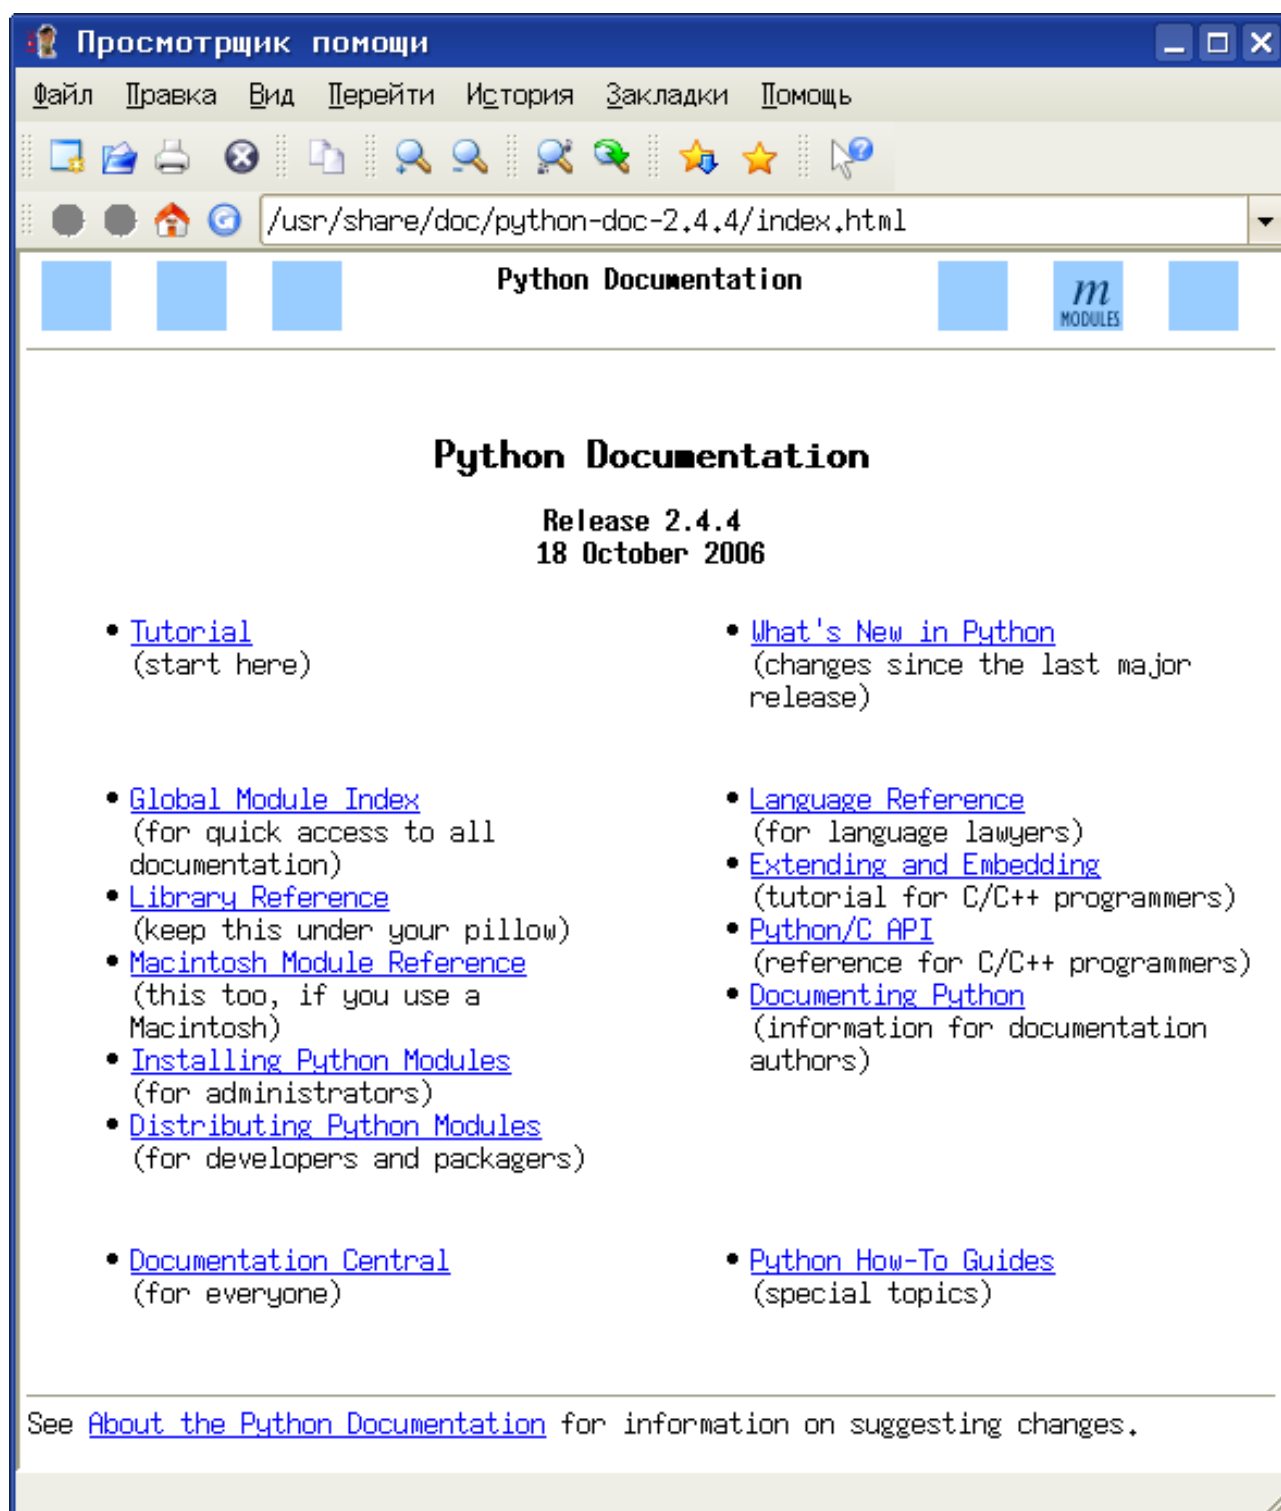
Просмотрщик помощи

Файл Правка Вид Перейти История Закладки Помощь

/usr/share/doc/python-doc-2.4.4/index.html

Python Documentation

m MODULES

Python Documentation

Release 2.4.4
18 October 2006

- Tutorial (start here)
- Global Module Index (for quick access to all documentation)
- Library Reference (keep this under your pillow)
- Macintosh Module Reference (this too, if you use a Macintosh)
- Installing Python Modules (for administrators)
- Distributing Python Modules (for developers and packagers)
- Documentation Central (for everyone)

- What's New in Python (changes since the last major release)
- Language Reference (for language lawyers)
- Extending and Embedding (tutorial for C/C++ programmers)
- Python/C API (reference for C/C++ programmers)
- Documenting Python (information for documentation authors)
- Python How-To Guides (special topics)

See About the Python Documentation for information on suggesting changes.